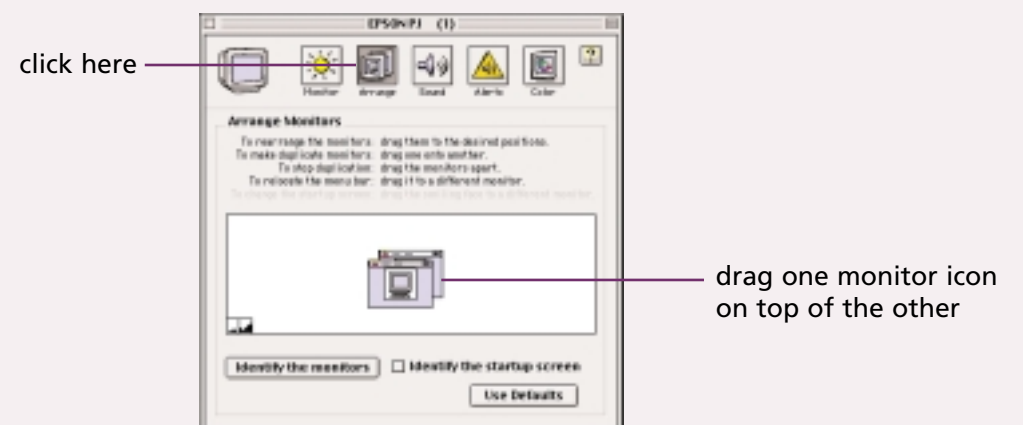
EPSON PJ (1)

click here

Monitor Arrange Sound Alerts Color

Arrange Monitors

To rearrange the monitors: drag them to the desired positions.
To make duplicate monitors: drag one onto another.
To stop duplication: drag the monitors apart.
To relocate the menu bar: drag it to a different monitor.
To change the startup screen: drag the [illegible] to a different monitor.

drag one monitor icon on top of the other

Identify the monitors

Identify the startup screen

Use Defaults